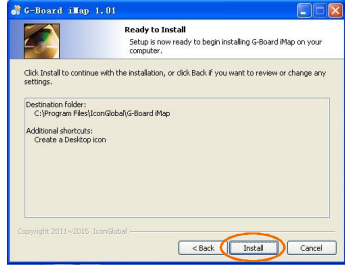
G-Board iMap 1.01

Ready to Install
Setup is now ready to begin installing G-Board iMap on your computer.

Click Install to continue with the installation, or click Back if you want to review or change any settings.

Destination folder:
C:\Program Files\IconGlobal\G-Board iMap

Additional shortcuts:
Create a Desktop icon

Copyright 2011~2015 IconGlobal

< Back
Install
Cancel